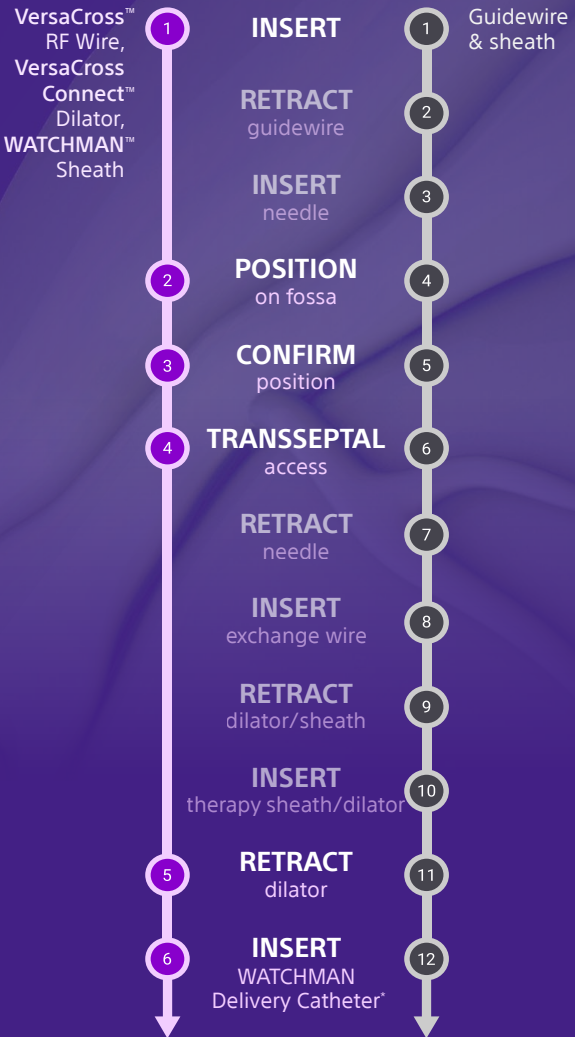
VersaCross™ RF Wire, VersaCross Connect™ Dilator, WATCHMAN™ Sheath

1 INSERT 1

Guidewire & sheath

RETRACT guidewire 2

INSERT needle 3

2 POSITION on fossa 4

3 CONFIRM position 5

4 TRANSSEPTAL access 6

RETRACT needle 7

INSERT exchange wire 8

RETRACT dilator/sheath 9

INSERT therapy sheath/dilator 10

5 RETRACT dilator 11

6 INSERT WATCHMAN Delivery Catheter* 12